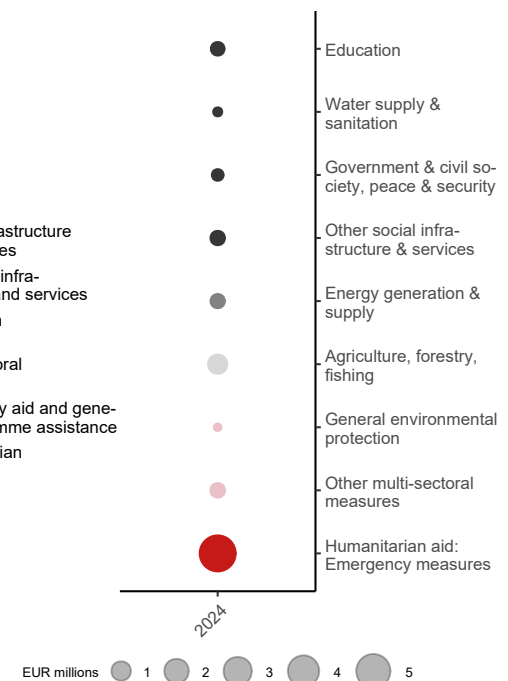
astructure
es

infra-
and services
n

oral

y aid and gene-
mme assistance
ian

Education

Water supply & sanitation

Government & civil society, peace & security

Other social infrastructure & services

Energy generation & supply

Agriculture, forestry, fishing

General environmental protection

Other multi-sectoral measures

Humanitarian aid: Emergency measures

2024

EUR millions 1 2 3 4 5